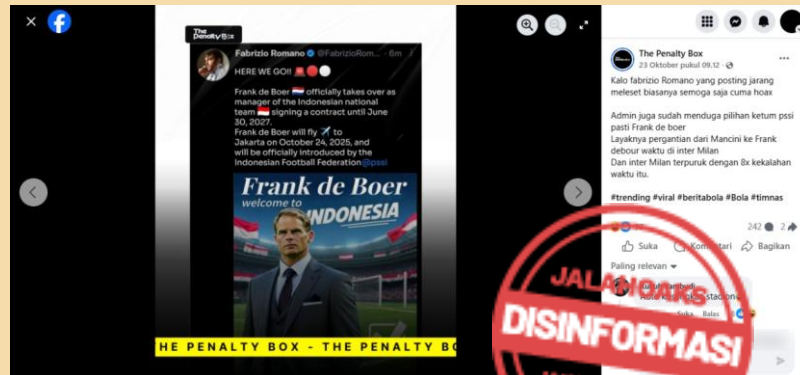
The Penalty Box

Fabrizio Romano @FabrizioRom... 6m

HERE WE GO!! 🚨🔴⚪

Frank de Boer 🇳🇱 officially takes over as manager of the Indonesian national team 🇮🇩 signing a contract until June 30, 2027.
Frank de Boer will fly ✈️ to Jakarta on October 24, 2025, and will be officially introduced by the Indonesian Football Federation @pssi

Frank de Boer
welcome to INDONESIA

THE PENALTY BOX - THE PENALTY BOX

The Penalty Box
23 Oktober pukul 09.12

Kalo fabrizio Romano yang posting jarang meleset biasanya semoga saja cuma hoax

Admin juga sudah menduga pilihan ketum pssi pasti Frank de boer
Layaknya pergantian dari Mancini ke Frank debour waktu di inter Milan
Dan inter Milan terpuruk dengan 8x kekalahan waktu itu.

#trending #viral #beritabola #Bola #timnas

242 2

Suka Komentari Bagikan

Paling relevan

Suka Balas

JALAHOAKS
DISINFORMASI